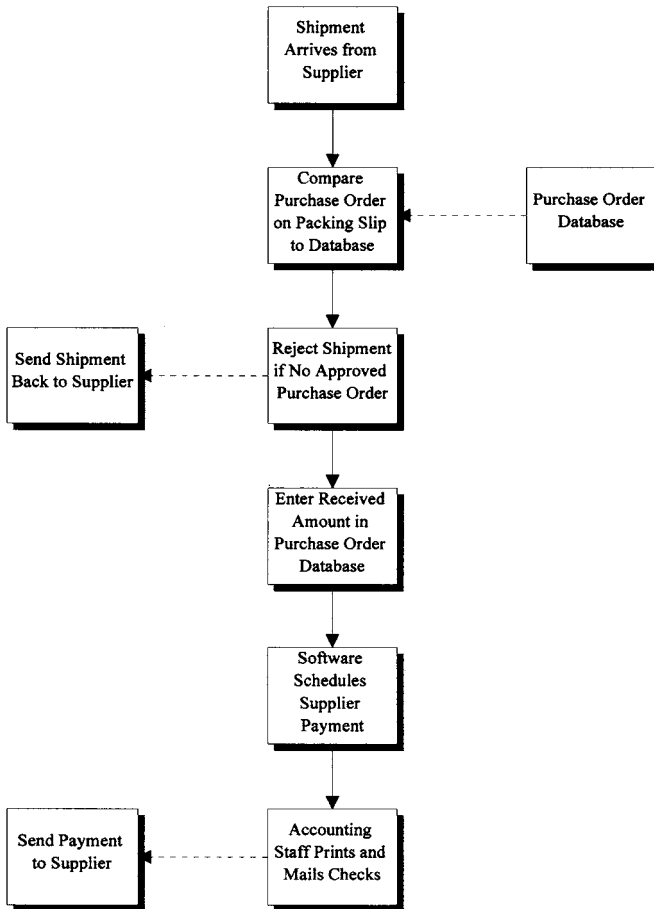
Shipment Arrives from Supplier

Compare Purchase Order on Packing Slip to Database

Purchase Order Database

Send Shipment Back to Supplier

Reject Shipment if No Approved Purchase Order

Enter Received Amount in Purchase Order Database

Software Schedules Supplier Payment

Send Payment to Supplier

Accounting Staff Prints and Mails Checks